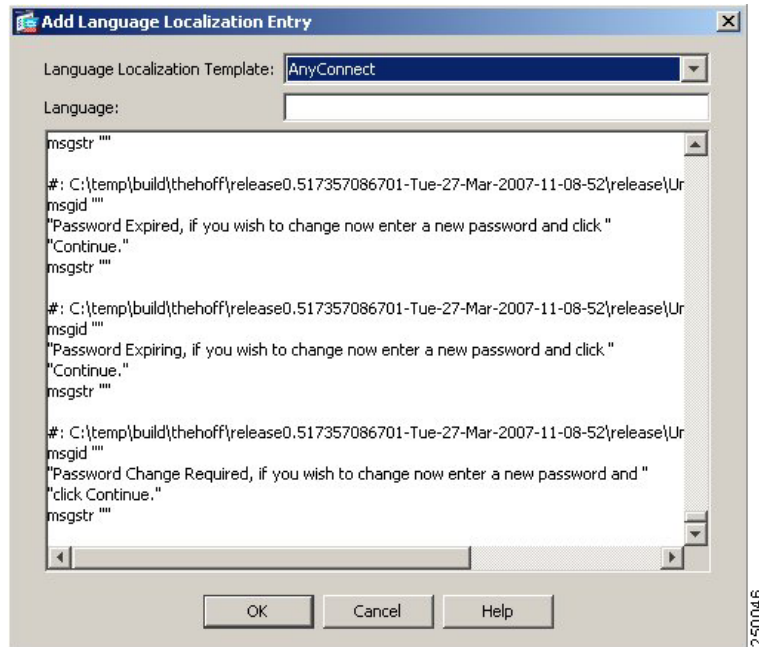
Add Language Localization Entry

Language Localization Template: AnyConnect

Language:

msgstr ""

#: C:\temp\build\thehoff\release0.517357086701-Tue-27-Mar-2007-11-08-52\release\Ur
msgid ""
"Password Expired, if you wish to change now enter a new password and click "
"Continue."
msgstr ""

#: C:\temp\build\thehoff\release0.517357086701-Tue-27-Mar-2007-11-08-52\release\Ur
msgid ""
"Password Expiring, if you wish to change now enter a new password and click "
"Continue."
msgstr ""

#: C:\temp\build\thehoff\release0.517357086701-Tue-27-Mar-2007-11-08-52\release\Ur
msgid ""
"Password Change Required, if you wish to change now enter a new password and "
"click Continue."
msgstr ""

OK Cancel Help

250046